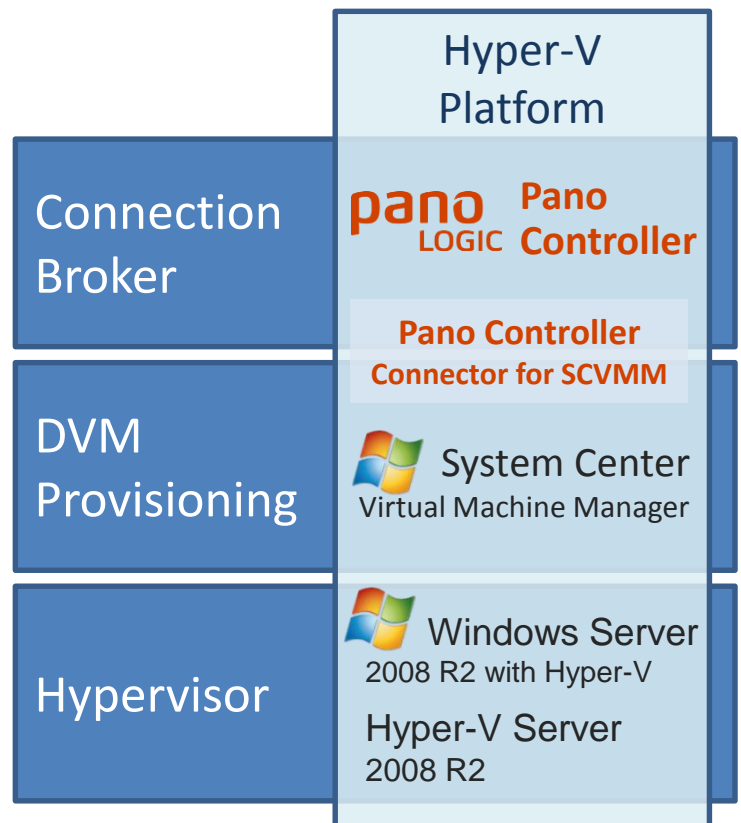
Hyper-V Platform

Connection Broker

pano LOGIC

Pano Controller

Pano Controller Connector for SCVMM

DVM Provisioning

System Center Virtual Machine Manager

Hypervisor

Windows Server 2008 R2 with Hyper-V

Hyper-V Server 2008 R2